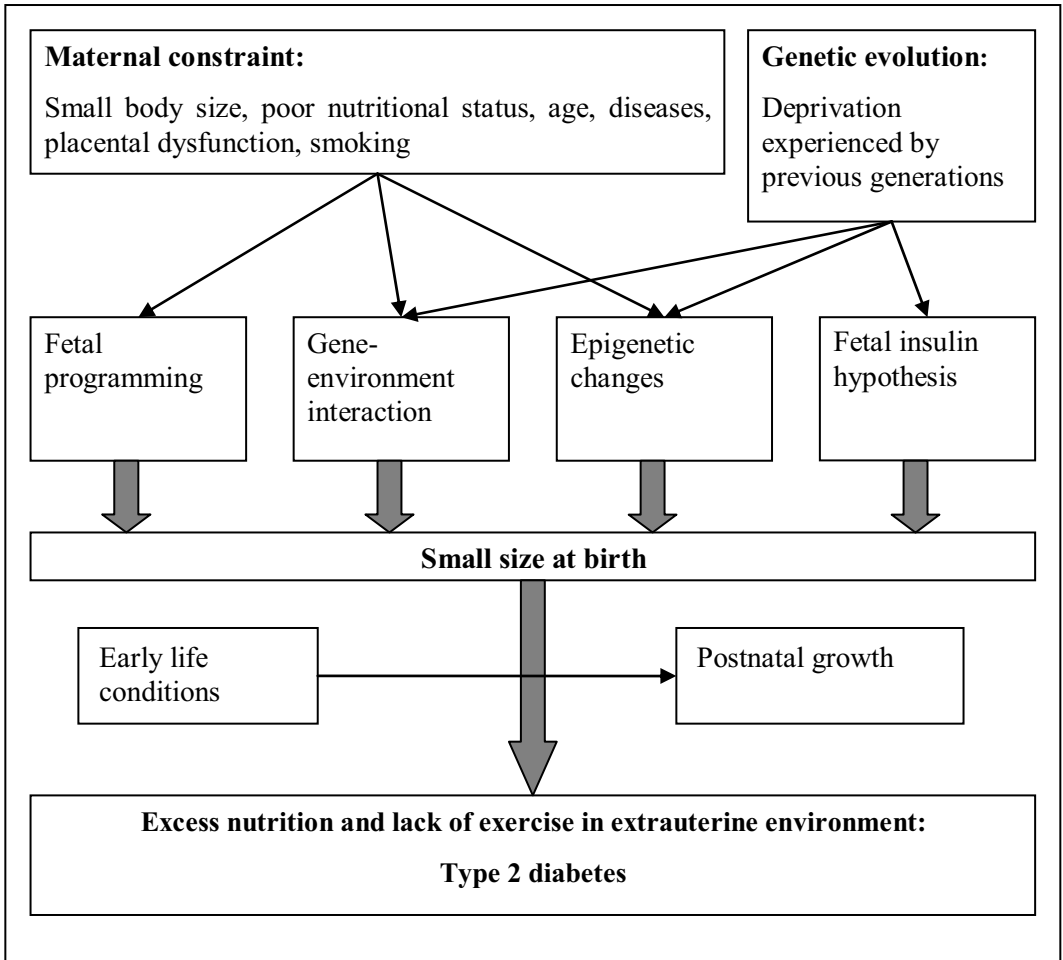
**Maternal constraint:**

Small body size, poor nutritional status, age, diseases, placental dysfunction, smoking

**Genetic evolution:**

Deprivation experienced by previous generations

Fetal programming

Gene-environment interaction

Epigenetic changes

Fetal insulin hypothesis

**Small size at birth**

Early life conditions

Postnatal growth

**Excess nutrition and lack of exercise in extrauterine environment:**

**Type 2 diabetes**